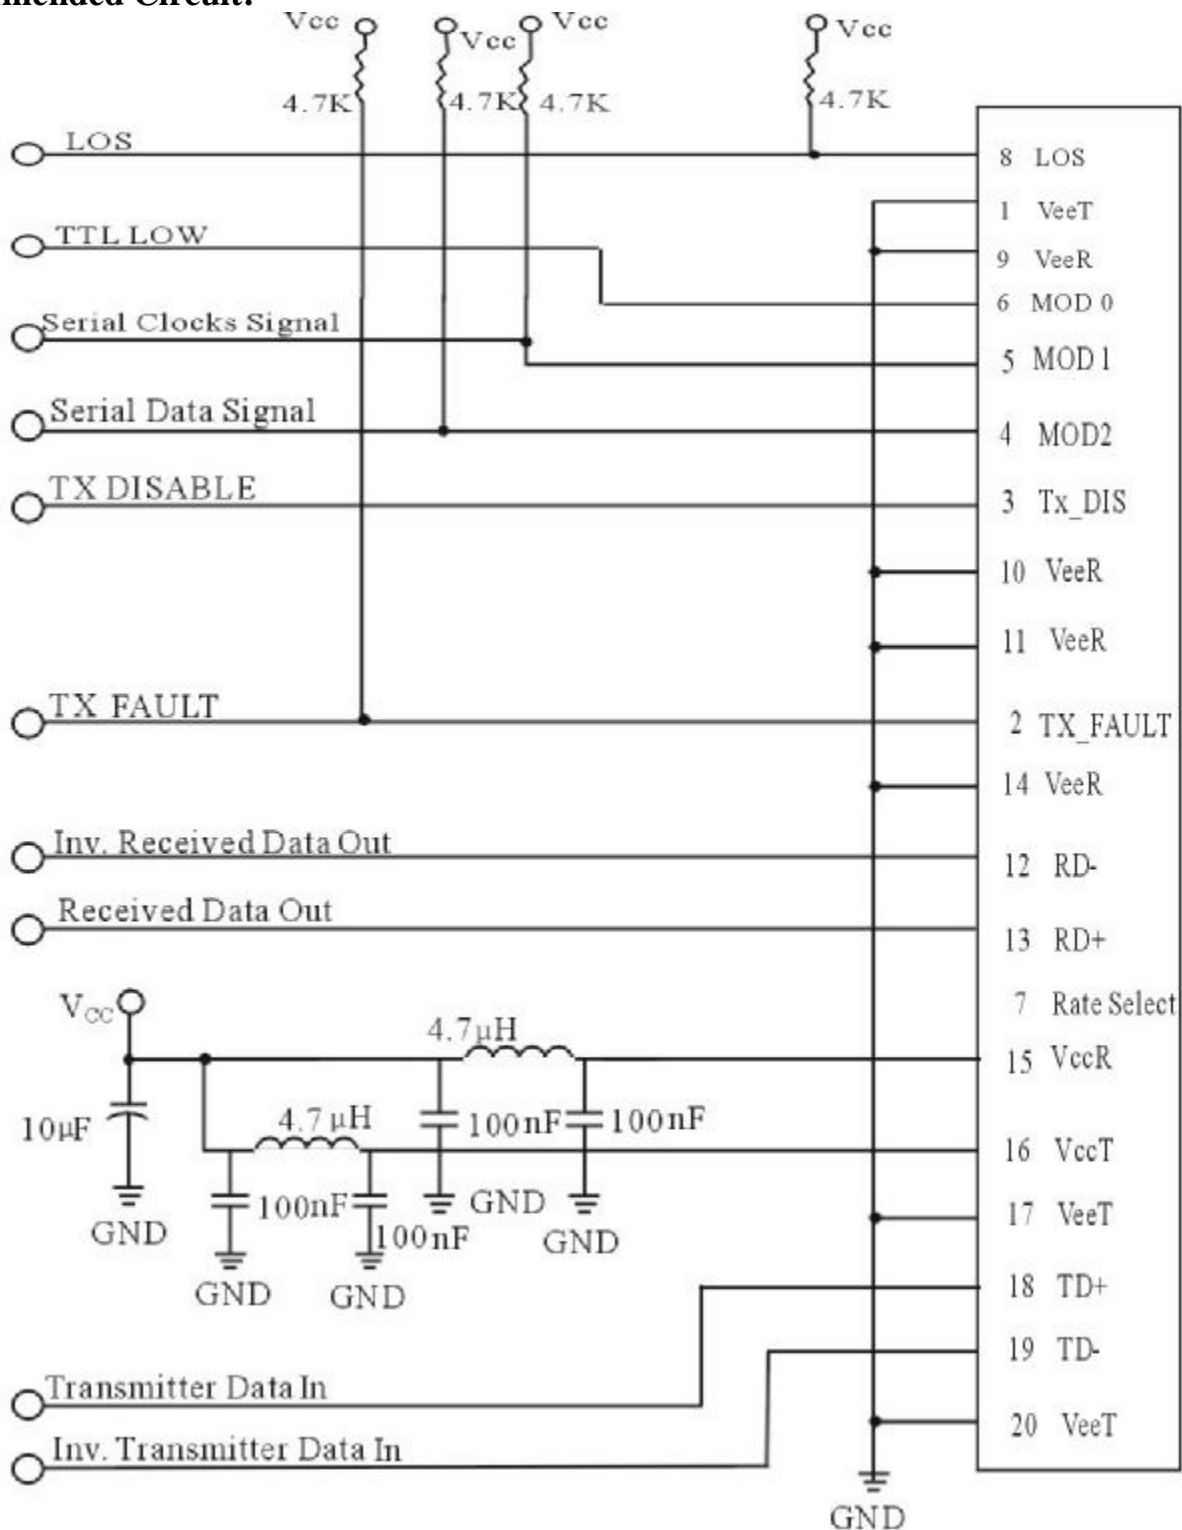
mended Circuit:

Vcc
Vcc
Vcc
Vcc
4.7K
4.7K
4.7K
4.7K

LOS
TTL LOW
Serial Clocks Signal
Serial Data Signal
TX DISABLE
TX FAULT
Inv. Received Data Out
Received Data Out

8 LOS
1 VeeT
9 VeeR
6 MOD 0
5 MOD 1
4 MOD2
3 Tx_DIS
10 VeeR
11 VeeR
2 TX_FAULT
14 VeeR
12 RD-
13 RD+
7 Rate Select
15 VccR
16 VccT
17 VeeT
18 TD+
19 TD-
20 VeeT

$V_{CC}$
4.7µH
10µF
4.7 µH
100nF
100nF
GND
100nF
100nF
GND
GND
GND
GND

Transmitter Data In
Inv. Transmitter Data In
GND